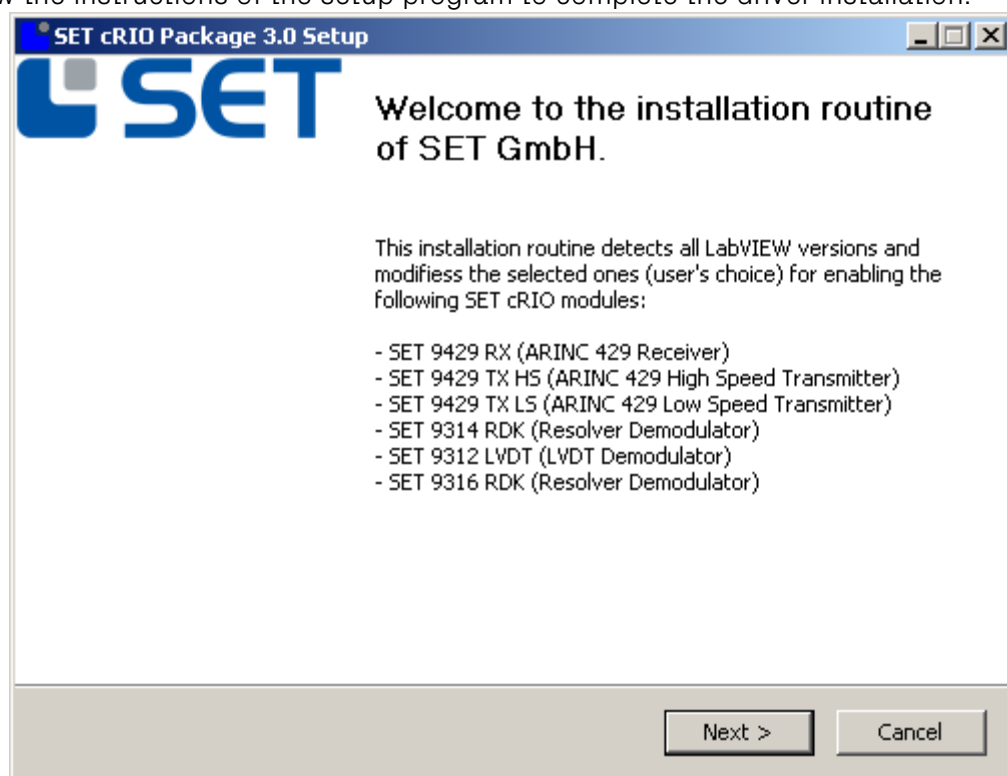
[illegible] the instructions of the setup program to complete the driver installation.

SET cRIO Package 3.0 Setup

SET

Welcome to the installation routine of SET GmbH.

This installation routine detects all LabVIEW versions and modifiess the selected ones (user's choice) for enabling the following SET cRIO modules:

- SET 9429 RX (ARINC 429 Receiver)
- SET 9429 TX HS (ARINC 429 High Speed Transmitter)
- SET 9429 TX LS (ARINC 429 Low Speed Transmitter)
- SET 9314 RDK (Resolver Demodulator)
- SET 9312 LVDT (LVDT Demodulator)
- SET 9316 RDK (Resolver Demodulator)

Next >
Cancel